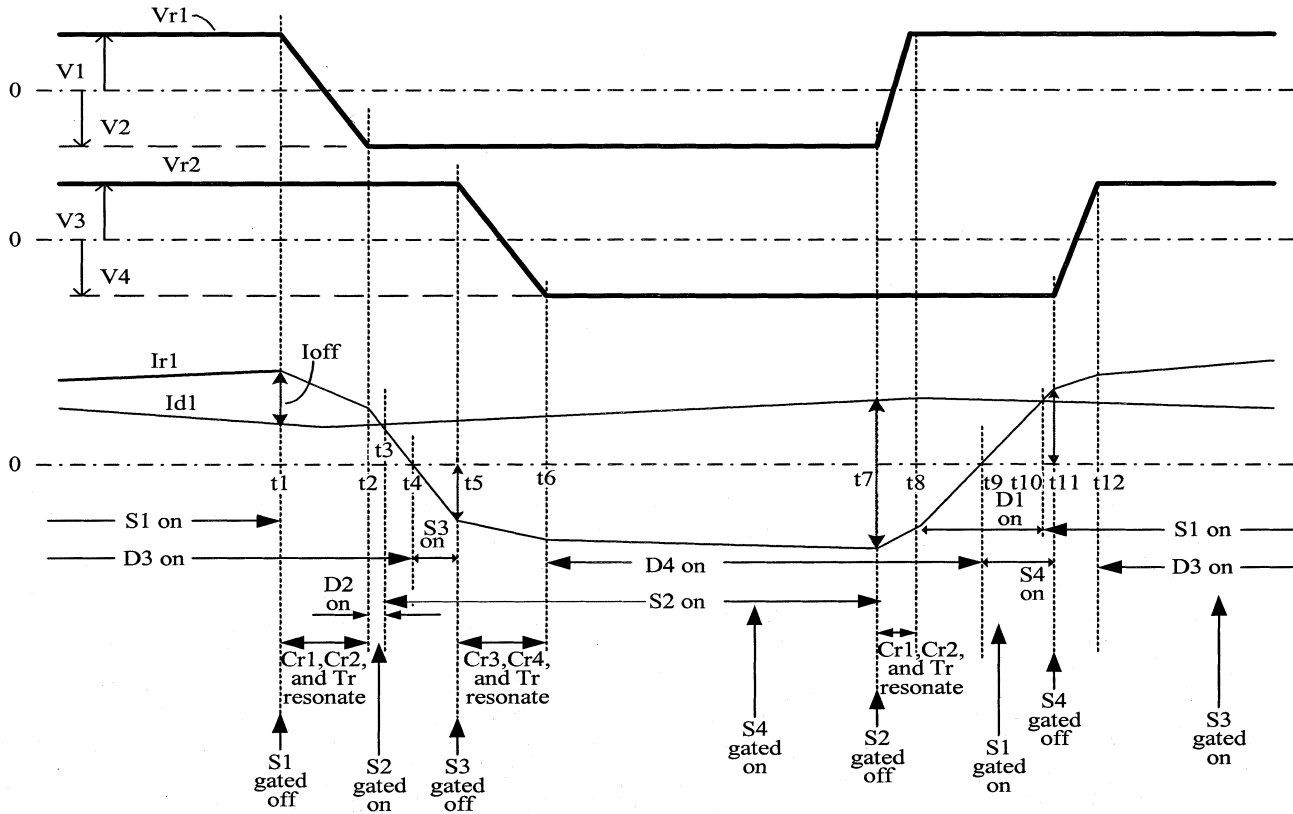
Vr1
V1
0
V2
Vr2
V3
0
V4
Ir1
Ioff
Id1
t3
0
t1 t2 t4 t5 t6 t7 t8 t9 t10 t11 t12
S1 on
S3 on
D1 on
S1 on
D3 on
D4 on
S4 on
D3 on
D2 on
S2 on
Cr1,Cr2, and Tr resonate
Cr3,Cr4, and Tr resonate
Cr1,Cr2, and Tr resonate
S1 gated off
S2 gated on
S3 gated off
S4 gated on
S2 gated off
S1 gated on
S4 gated off
S3 gated on